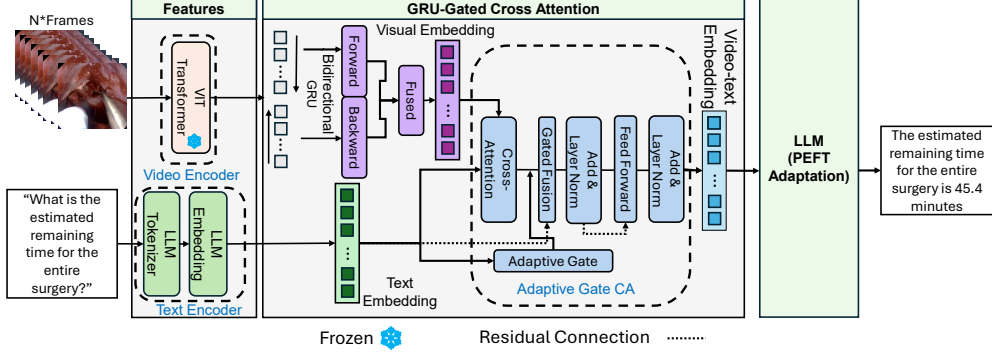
N*Frames

Features

ViT Transformer

Video Encoder

"What is the estimated remaining time for the entire surgery?"

LLM Tokenizer

LLM Embedding

Text Encoder

GRU-Gated Cross Attention

Visual Embedding

Forward

Bidirectional GRU

Backward

Fused

Cross-Attention

Gated Fusion

Add & Layer Norm

Feed Forward

Add & Layer Norm

Video-text Embedding

Text Embedding

Adaptive Gate

Adaptive Gate CA

LLM (PEFT Adaptation)

The estimated remaining time for the entire surgery is 45.4 minutes

Frozen

Residual Connection